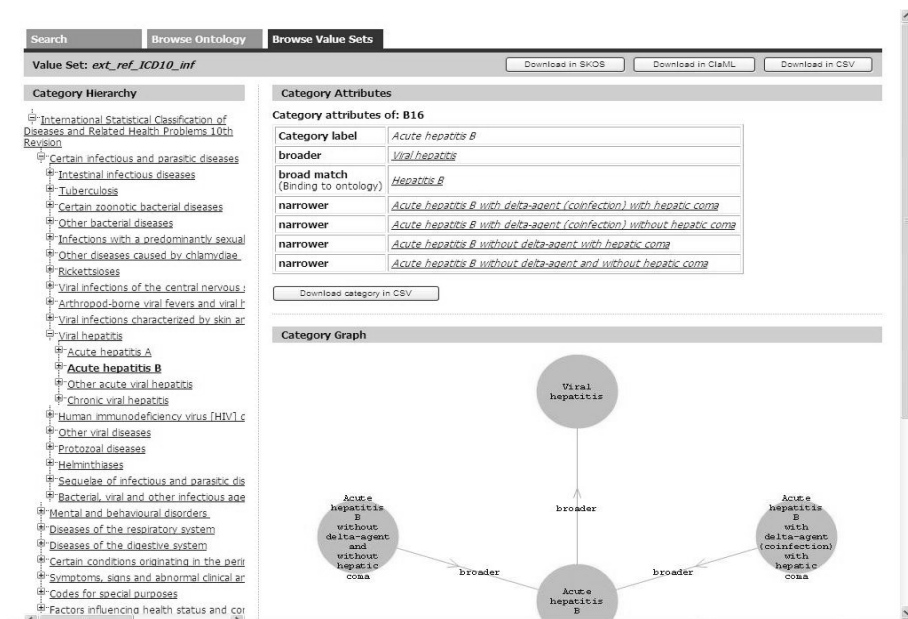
Search | Browse Ontology | Browse Value Sets

Value Set: *ext_ref_ICD10_inf*

Download in SKOS | Download in ClaML | Download in CSV

**Category Hierarchy**

International Statistical Classification of Diseases and Related Health Problems 10th Revision
Certain infectious and parasitic diseases
Intestinal infectious diseases
Tuberculosis
Certain zoonotic bacterial diseases
Other bacterial diseases
Infections with a predominantly sexual
Other diseases caused by chlamydiae
Rickettsioses
Viral infections of the central nervous
Arthropod-borne viral fevers and viral h
Viral infections characterized by skin ar
Viral hepatitis
Acute hepatitis A
**Acute hepatitis B**
Other acute viral hepatitis
Chronic viral hepatitis
Human immunodeficiency virus [HIV] c
Other viral diseases
Protozoal diseases
Helminthiases
Sequelae of infectious and parasitic dis
Bacterial, viral and other infectious age
Mental and behavioural disorders
Diseases of the respiratory system
Diseases of the digestive system
Certain conditions originating in the perir
Symptoms, signs and abnormal clinical ar
Codes for special purposes
Factors influencing health status and cor

**Category Attributes**

**Category attributes of: B16**

| | |
|---|---|
| **Category label** | *Acute hepatitis B* |
| **broader** | *Viral hepatitis* |
| **broad match** (Binding to ontology) | *Hepatitis B* |
| **narrower** | *Acute hepatitis B with delta-agent (coinfection) with hepatic coma* |
| **narrower** | *Acute hepatitis B with delta-agent (coinfection) without hepatic coma* |
| **narrower** | *Acute hepatitis B without delta-agent with hepatic coma* |
| **narrower** | *Acute hepatitis B without delta-agent and without hepatic coma* |

Download category in CSV

**Category Graph**

Viral hepatitis

broader

Acute hepatitis B without delta-agent and without hepatic coma

broader

Acute hepatitis B

broader

Acute hepatitis B with delta-agent (coinfection) with hepatic coma